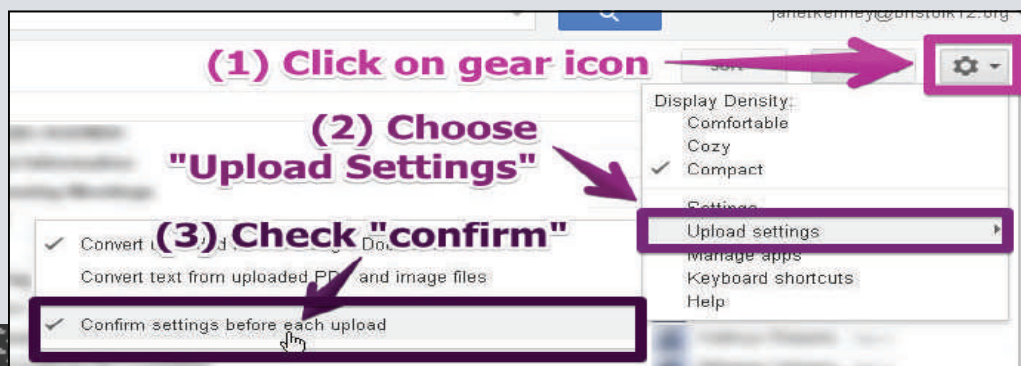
janetkenney@bristolk12.org

(1) Click on gear icon

Sort

(2) Choose "Upload Settings"

Display Density:
Comfortable
Cozy
✓ Compact

Settings
Upload settings
Manage apps
Keyboard shortcuts
Help

(3) Check "confirm"

✓ Convert u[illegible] Do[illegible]
Convert text from uploaded PDF and image files
✓ Confirm settings before each upload